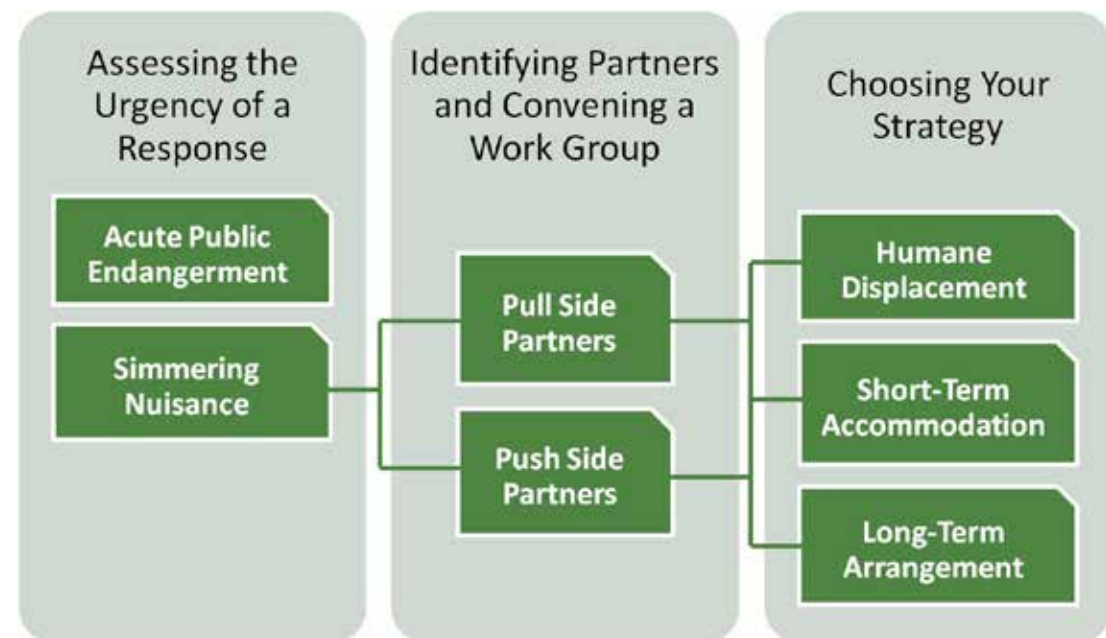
Assessing the Urgency of a Response

Acute Public Endangerment

Simmering Nuisance

Identifying Partners and Convening a Work Group

Pull Side Partners

Push Side Partners

Choosing Your Strategy

Humane Displacement

Short-Term Accommodation

Long-Term Arrangement